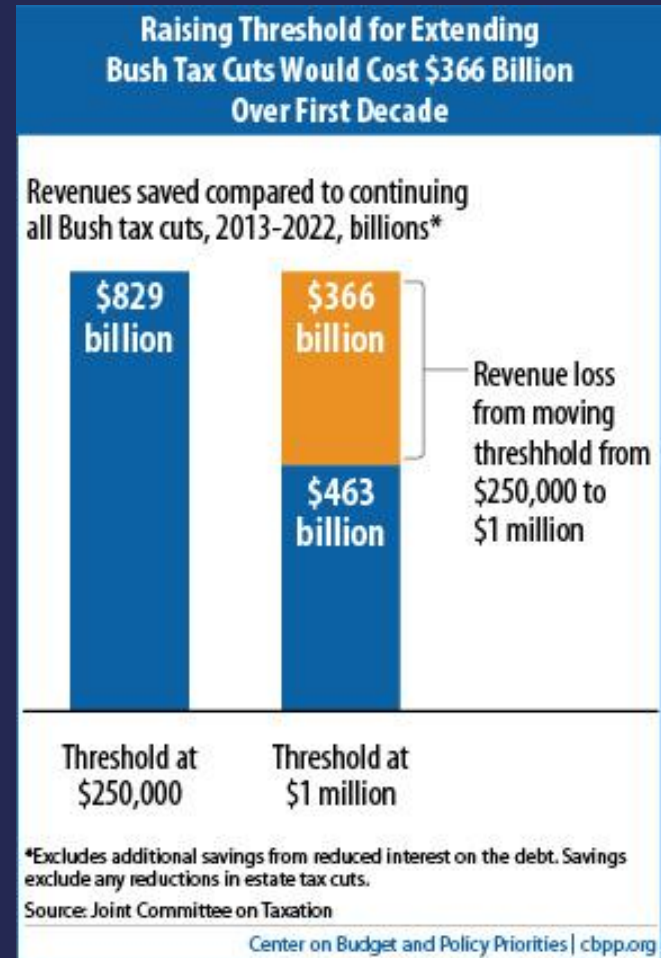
Raising Threshold for Extending Bush Tax Cuts Would Cost $366 Billion Over First Decade

Revenues saved compared to continuing all Bush tax cuts, 2013-2022, billions*

$829 billion

$366 billion

$463 billion

Revenue loss from moving threshhold from $250,000 to $1 million

Threshold at $250,000

Threshold at $1 million

*Excludes additional savings from reduced interest on the debt. Savings exclude any reductions in estate tax cuts.

Source: Joint Committee on Taxation

Center on Budget and Policy Priorities | cbpp.org